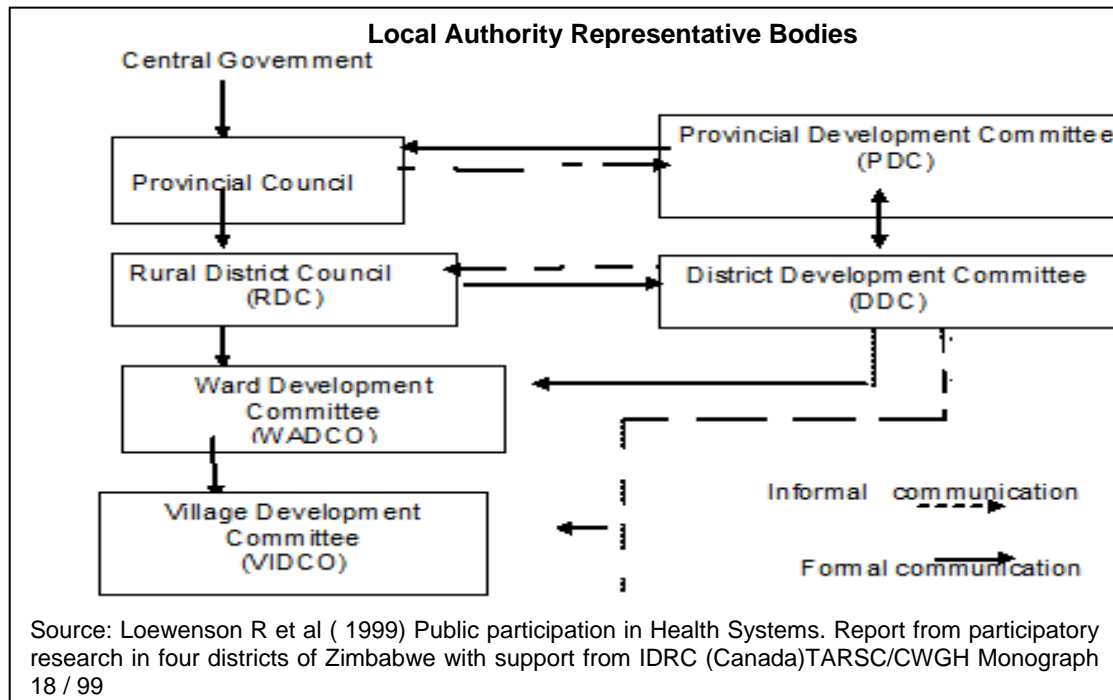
Local Authority Representative Bodies

Central Govemment

Provincial Council

Provincial Development Committee (PDC)

Rural District Council (RDC)

District Development Committee (DDC)

Ward Development Committee (WADCO)

Village Development Committee (VIDCO)

Informal communication

Formal communication

Source: Loewenson R et al ( 1999) Public participation in Health Systems. Report from participatory research in four districts of Zimbabwe with support from IDRC (Canada)TARSC/CWGH Monograph 18 / 99